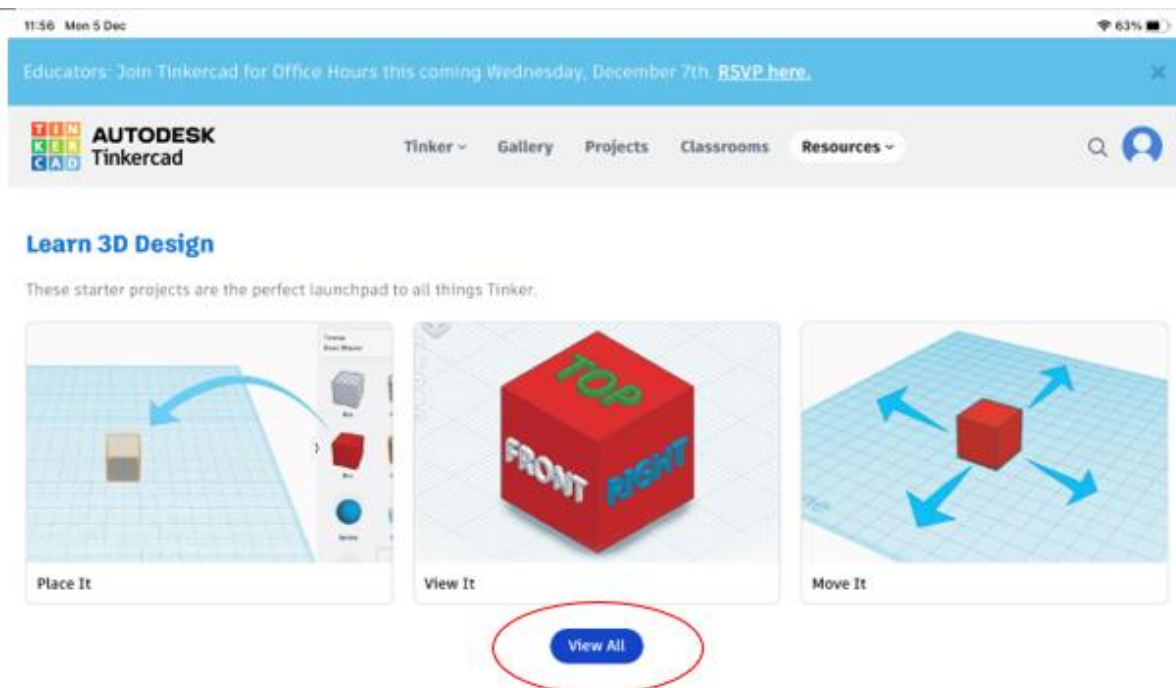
11:56 Mon 5 Dec

63%

Educators: Join Tinkercad for Office Hours this coming Wednesday, December 7th. RSVP here.

TIN KER CAD AUTODESK Tinkercad

Tinker ˅ Gallery Projects Classrooms Resources ˅

Learn 3D Design

These starter projects are the perfect launchpad to all things Tinker.

TOP FRONT RIGHT

Place It

View It

Move It

View All